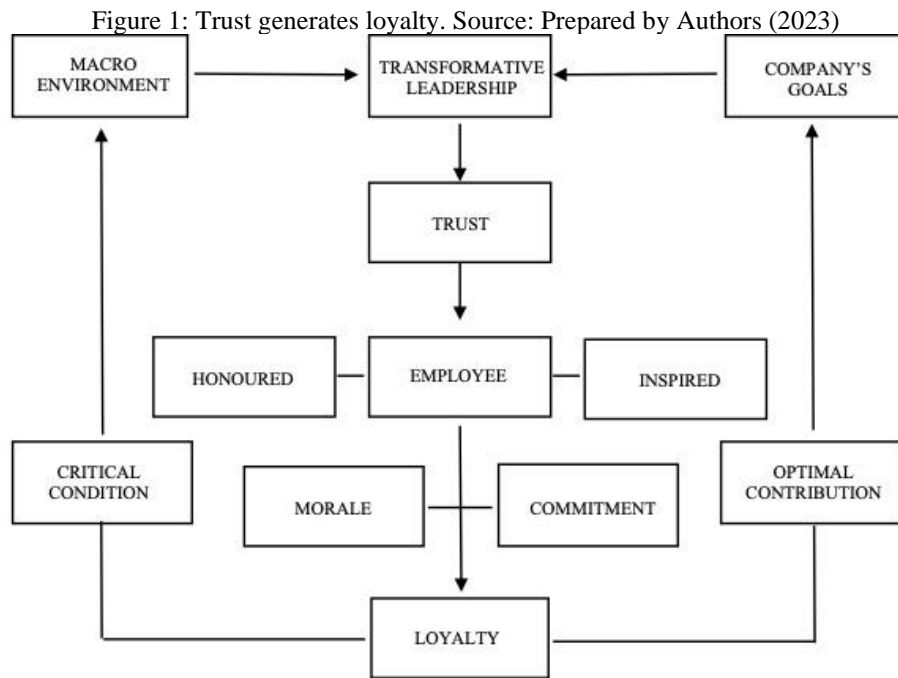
Figure 1: Trust generates loyalty. Source: Prepared by Authors (2023)

MACRO ENVIRONMENT

TRANSFORMATIVE LEADERSHIP

COMPANY'S GOALS

TRUST

HONOURED

EMPLOYEE

INSPIRED

CRITICAL CONDITION

MORALE

COMMITMENT

OPTIMAL CONTRIBUTION

LOYALTY